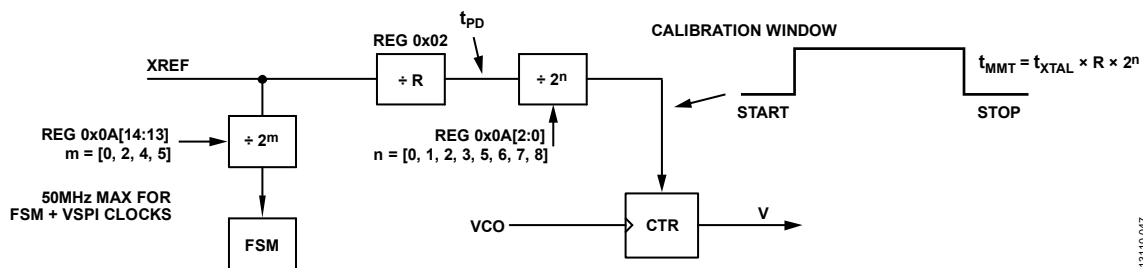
$t_{PD}$

CALIBRATION WINDOW

REG 0x02

XREF

÷ R

÷ $2^n$

$t_{MMT} = t_{XTAL} \times R \times 2^n$

REG 0x0A[14:13]
m = [0, 2, 4, 5]

÷ $2^m$

REG 0x0A[2:0]
n = [0, 1, 2, 3, 5, 6, 7, 8]

START

STOP

50MHz MAX FOR
FSM + VSPI CLOCKS

VCO

CTR

V

FSM

13119-047